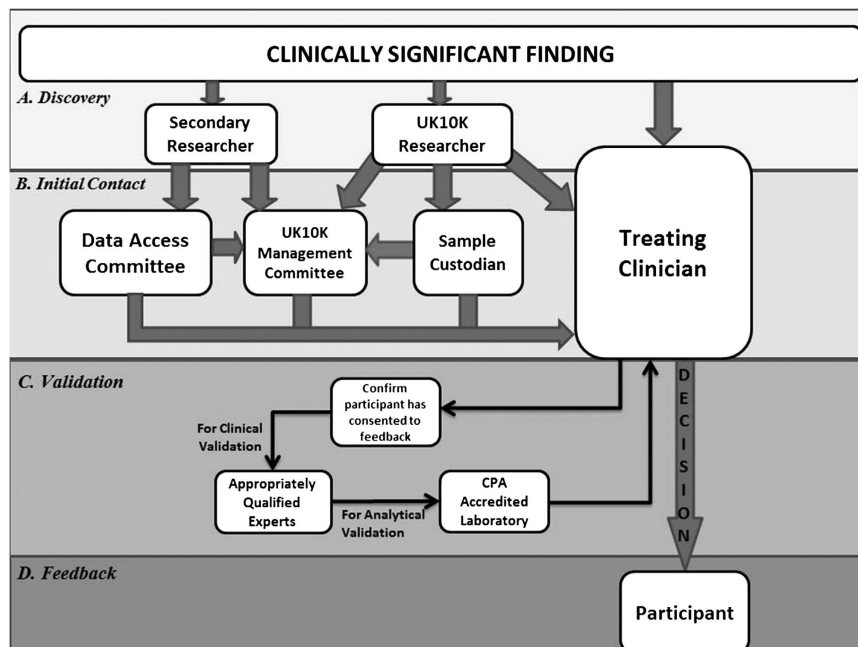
CLINICALLY SIGNIFICANT FINDING

A. Discovery

Secondary Researcher

UK10K Researcher

B. Initial Contact

Data Access Committee

UK10K Management Committee

Sample Custodian

Treating Clinician

C. Validation

Confirm participant has consented to feedback

For Clinical Validation

Appropriately Qualified Experts

For Analytical Validation

CPA Accredited Laboratory

DECISION

D. Feedback

Participant